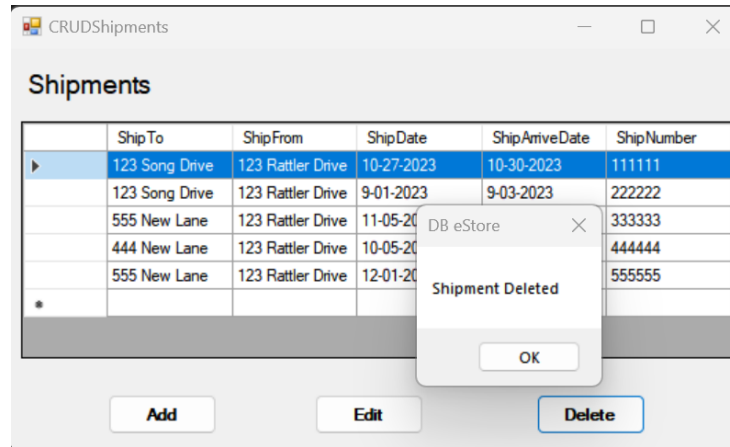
CRUDShipments

Shipments

| | ShipTo | ShipFrom | ShipDate | ShipArriveDate | ShipNumber |
|---|---|---|---|---|---|
| ▶ | 123 Song Drive | 123 Rattler Drive | 10-27-2023 | 10-30-2023 | 111111 |
| | 123 Song Drive | 123 Rattler Drive | 9-01-2023 | 9-03-2023 | 222222 |
| | 555 New Lane | 123 Rattler Drive | 11-05-20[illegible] | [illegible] | 333333 |
| | 444 New Lane | 123 Rattler Drive | 10-05-20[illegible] | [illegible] | 444444 |
| | 555 New Lane | 123 Rattler Drive | 12-01-20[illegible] | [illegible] | 555555 |
| * | | | | | |

DB eStore

Shipment Deleted

OK

Add

Edit

Delete